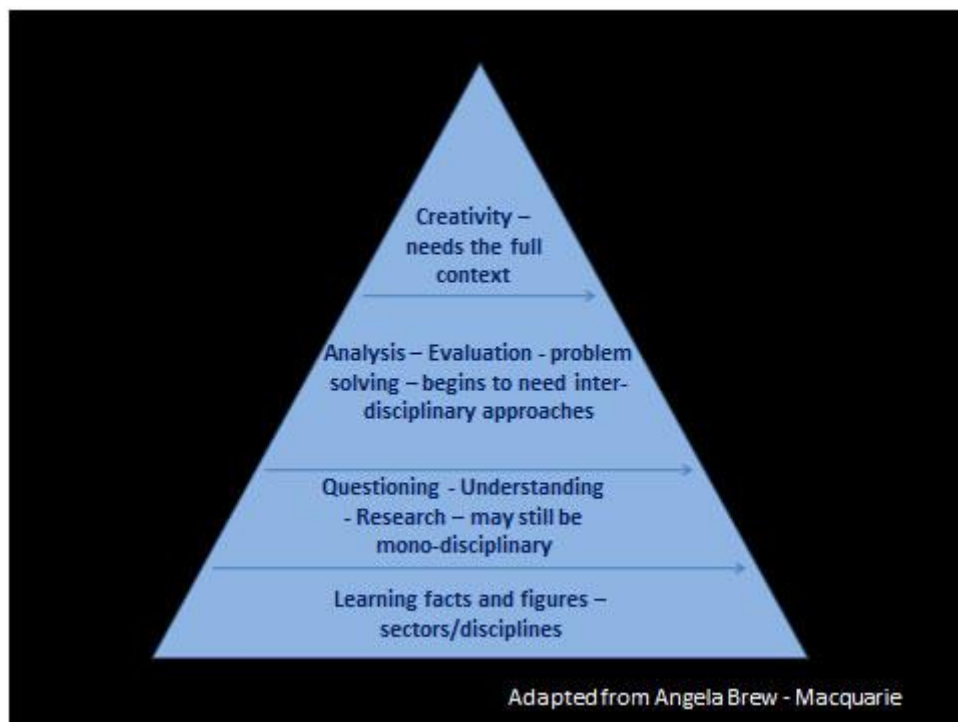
Creativity – needs the full context

Analysis – Evaluation - problem solving – begins to need inter-disciplinary approaches

Questioning - Understanding - Research – may still be mono-disciplinary

Learning facts and figures – sectors/disciplines

Adapted from Angela Brew - Macquarie